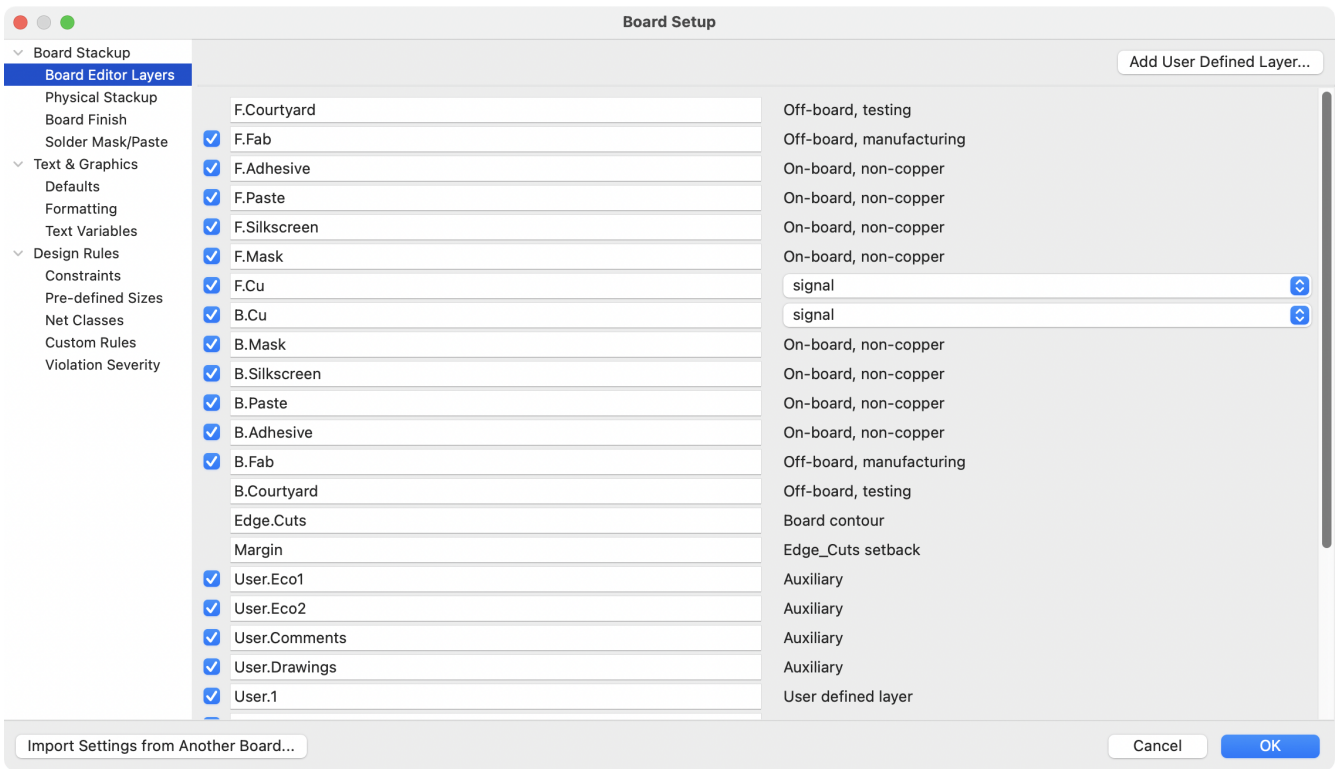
Board Setup

Board Stackup
Board Editor Layers
Physical Stackup
Board Finish
Solder Mask/Paste
Text & Graphics
Defaults
Formatting
Text Variables
Design Rules
Constraints
Pre-defined Sizes
Net Classes
Custom Rules
Violation Severity

Add User Defined Layer...

| Layer | Type |
|---|---|
| F.Courtyard | Off-board, testing |
| F.Fab | Off-board, manufacturing |
| F.Adhesive | On-board, non-copper |
| F.Paste | On-board, non-copper |
| F.Silkscreen | On-board, non-copper |
| F.Mask | On-board, non-copper |
| F.Cu | signal |
| B.Cu | signal |
| B.Mask | On-board, non-copper |
| B.Silkscreen | On-board, non-copper |
| B.Paste | On-board, non-copper |
| B.Adhesive | On-board, non-copper |
| B.Fab | Off-board, manufacturing |
| B.Courtyard | Off-board, testing |
| Edge.Cuts | Board contour |
| Margin | Edge_Cuts setback |
| User.Eco1 | Auxiliary |
| User.Eco2 | Auxiliary |
| User.Comments | Auxiliary |
| User.Drawings | Auxiliary |
| User.1 | User defined layer |

Import Settings from Another Board...

Cancel
OK